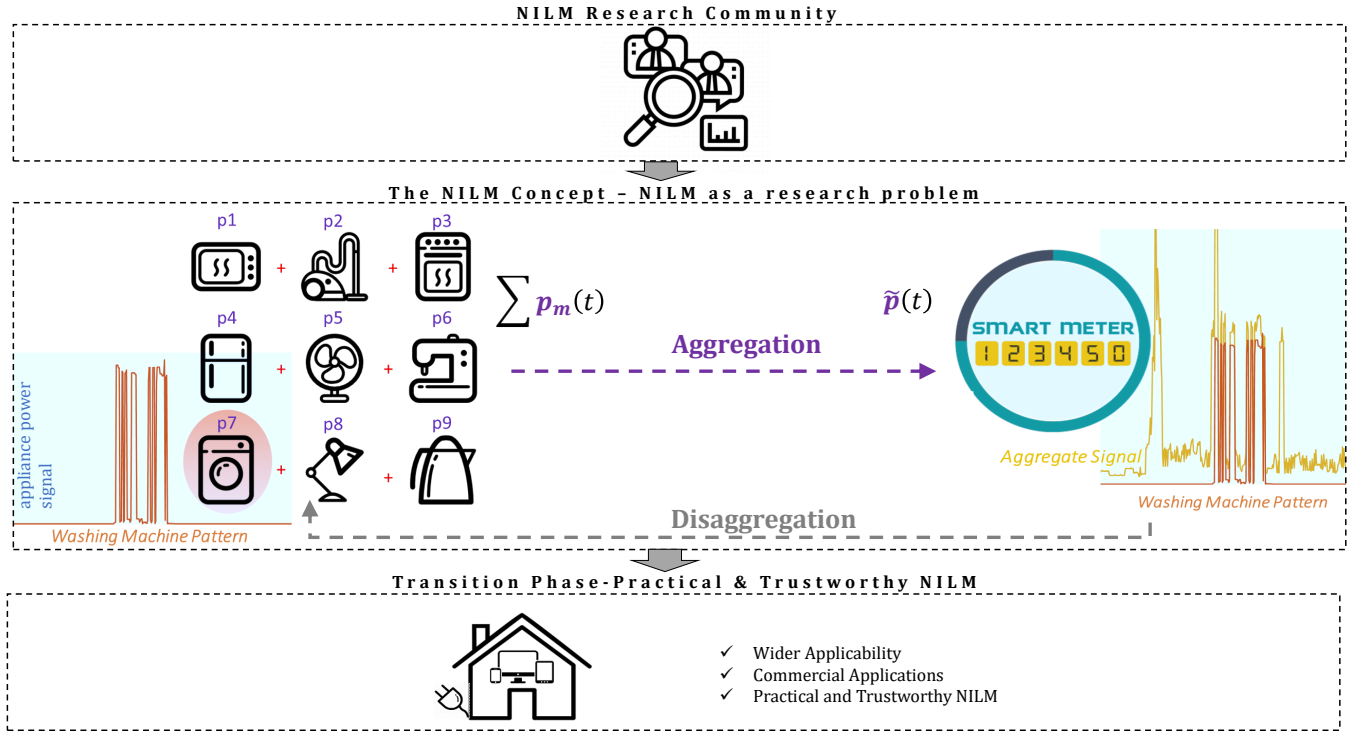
NILM Research Community

The NILM Concept – NILM as a research problem

p1 + p2 + p3

p4 + p5 + p6

p7 + p8 + p9

$\sum p_m(t)$

Aggregation

$\tilde{p}(t)$

SMART METER

123450

appliance power signal

Washing Machine Pattern

Aggregate Signal

Washing Machine Pattern

Disaggregation

Transition Phase-Practical & Trustworthy NILM

✓ Wider Applicability
✓ Commercial Applications
✓ Practical and Trustworthy NILM